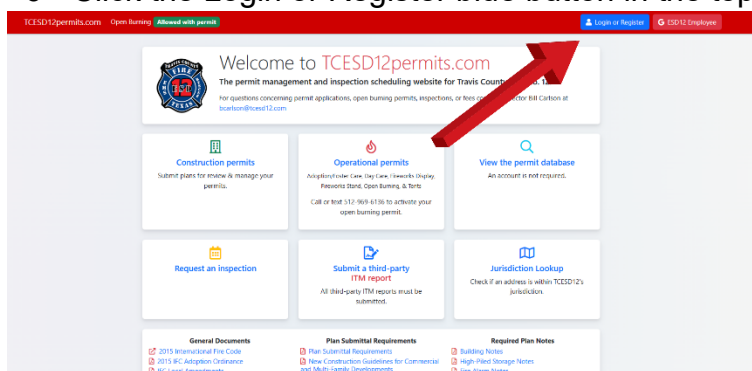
Click the Login or Register blue button in the top

TCESD12permits.com Open Burning Allowed with permit

Login or Register G ESD12 Employee

Welcome to TCESD12permits.com

The permit management and inspection scheduling website for Travis County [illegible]

For questions concerning permit applications, open burning permits, inspections, or fees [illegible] Bill Carlson at bcarlson@tcesd12.com

Construction permits
Submit plans for review & manage your permits.

Operational permits
Adoption/Foster Care, Day Care, Fireworks Display, Fireworks Stand, Open Burning, & Tents

Call or text 512-969-6136 to activate your open burning permit.

View the permit database
An account is not required.

Request an inspection

Submit a third-party ITM report
All third-party ITM reports must be submitted.

Jurisdiction Lookup
Check if an address is within TCESD12's jurisdiction.

General Documents
2015 International Fire Code
2015 IFC Adoption Ordinance
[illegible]

Plan Submittal Requirements
Plan Submittal Requirements
New Construction Guidelines for Commercial and Multi-Family Developments

Required Plan Notes
Building Notes
High-Piled Storage Notes
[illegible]